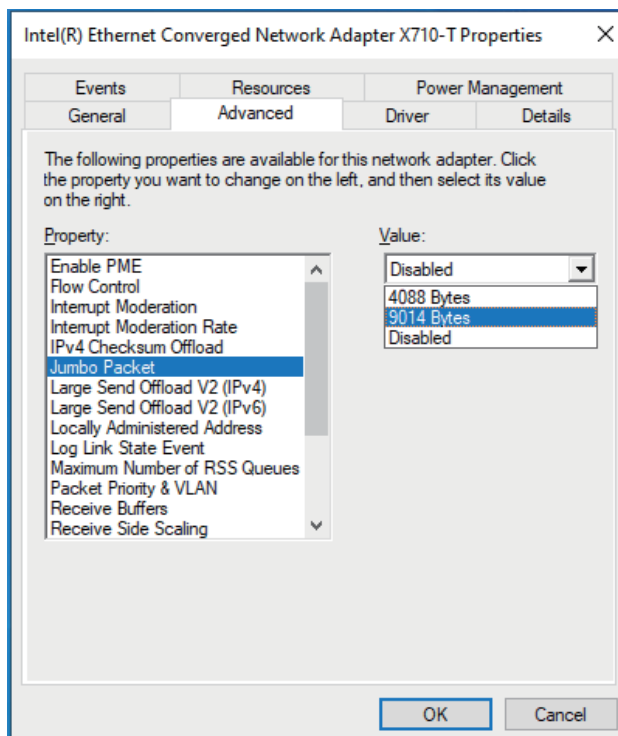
Intel(R) Ethernet Converged Network Adapter X710-T Properties ×

Events | Resources | Power Management
General | Advanced | Driver | Details

The following properties are available for this network adapter. Click the property you want to change on the left, and then select its value on the right.

Property:

Enable PME
Flow Control
Interrupt Moderation
Interrupt Moderation Rate
IPv4 Checksum Offload
Jumbo Packet
Large Send Offload V2 (IPv4)
Large Send Offload V2 (IPv6)
Locally Administered Address
Log Link State Event
Maximum Number of RSS Queues
Packet Priority & VLAN
Receive Buffers
Receive Side Scaling

Value:

Disabled

4088 Bytes
9014 Bytes
Disabled

OK
Cancel